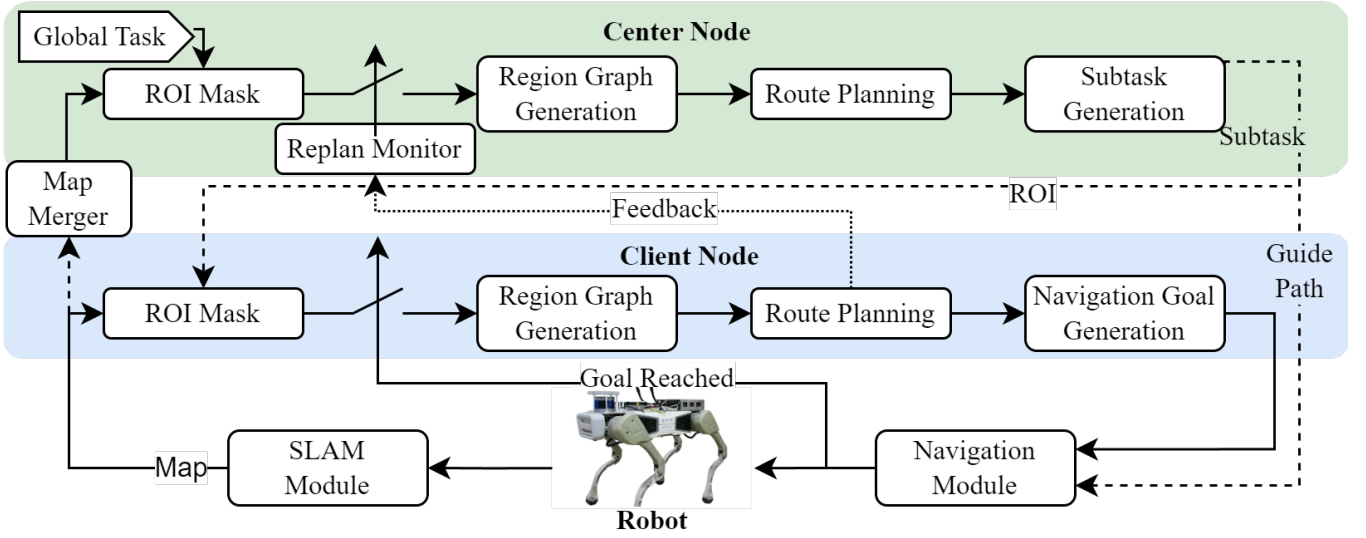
Center Node

Global Task

ROI Mask

Region Graph Generation

Route Planning

Subtask Generation

Replan Monitor

Subtask

Map Merger

ROI

Feedback

Client Node

Guide Path

ROI Mask

Region Graph Generation

Route Planning

Navigation Goal Generation

Goal Reached

Map

SLAM Module

Navigation Module

Robot